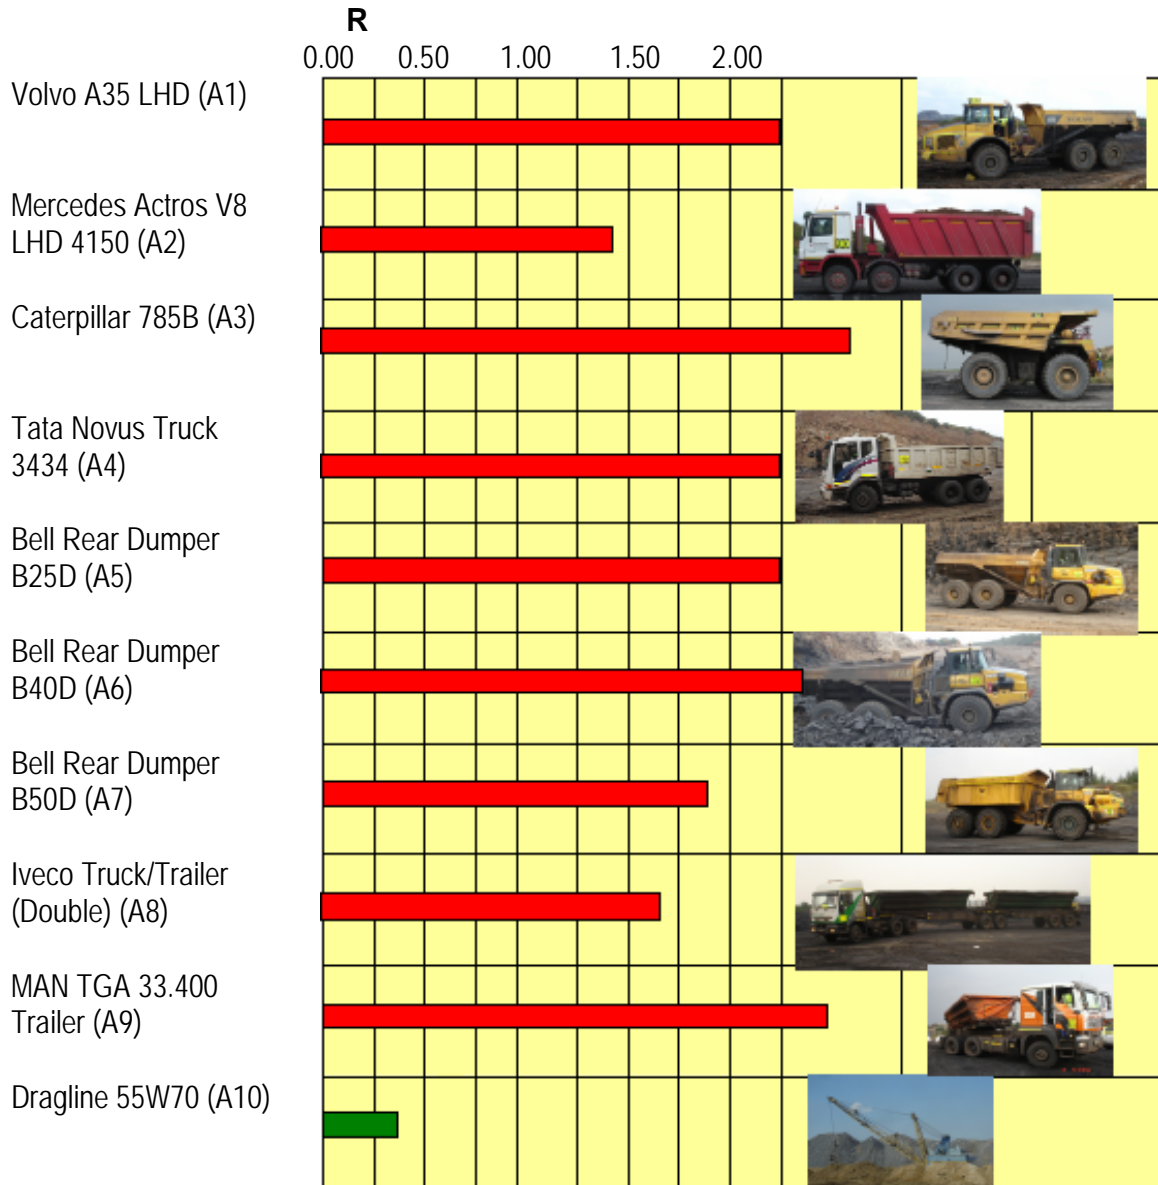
R

0.00 0.50 1.00 1.50 2.00

Volvo A35 LHD (A1)

Mercedes Actros V8 LHD 4150 (A2)

Caterpillar 785B (A3)

Tata Novus Truck 3434 (A4)

Bell Rear Dumper B25D (A5)

Bell Rear Dumper B40D (A6)

Bell Rear Dumper B50D (A7)

Iveco Truck/Trailer (Double) (A8)

MAN TGA 33.400 Trailer (A9)

Dragline 55W70 (A10)